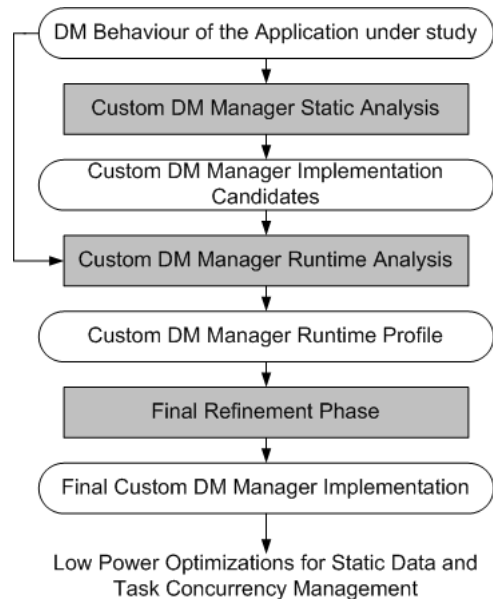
DM Behaviour of the Application under study

Custom DM Manager Static Analysis

Custom DM Manager Implementation Candidates

Custom DM Manager Runtime Analysis

Custom DM Manager Runtime Profile

Final Refinement Phase

Final Custom DM Manager Implementation

Low Power Optimizations for Static Data and Task Concurrency Management